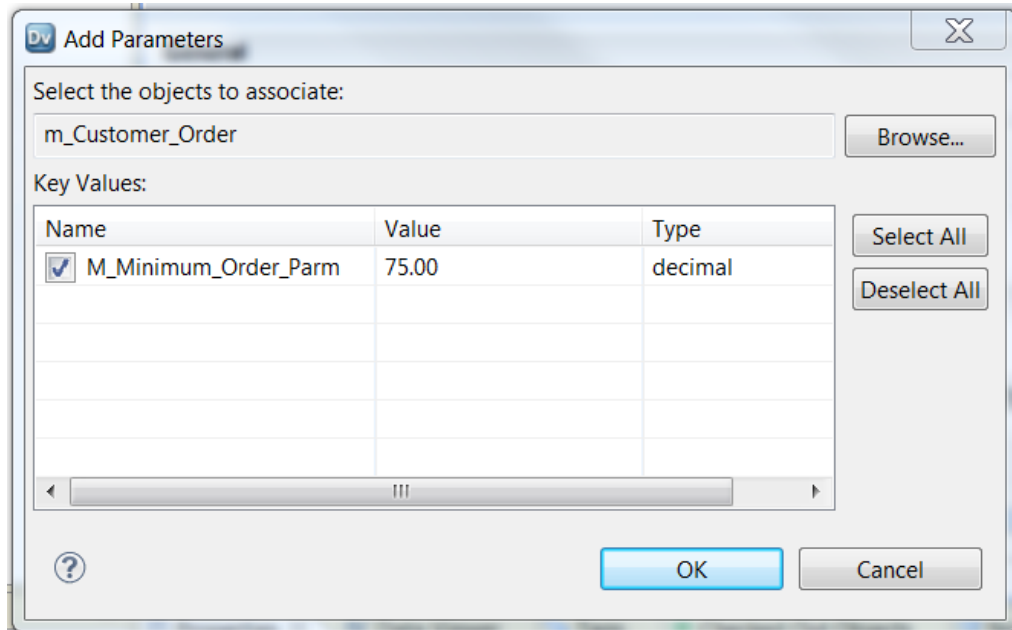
Dv Add Parameters

Select the objects to associate:

m_Customer_Order

Browse...

Key Values:

| Name | Value | Type |
|---|---|---|
| M_Minimum_Order_Parm | 75.00 | decimal |

Select All

Deselect All

?

OK

Cancel